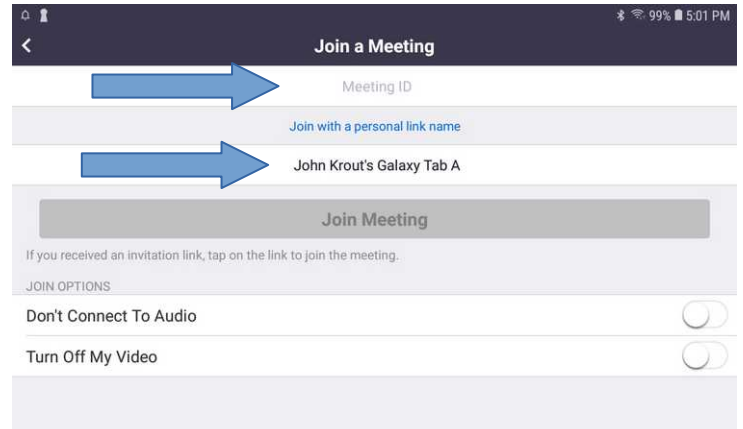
99% 5:01 PM

<

Join a Meeting

Meeting ID

Join with a personal link name

John Krout's Galaxy Tab A

Join Meeting

If you received an invitation link, tap on the link to join the meeting.

JOIN OPTIONS

Don't Connect To Audio

Turn Off My Video